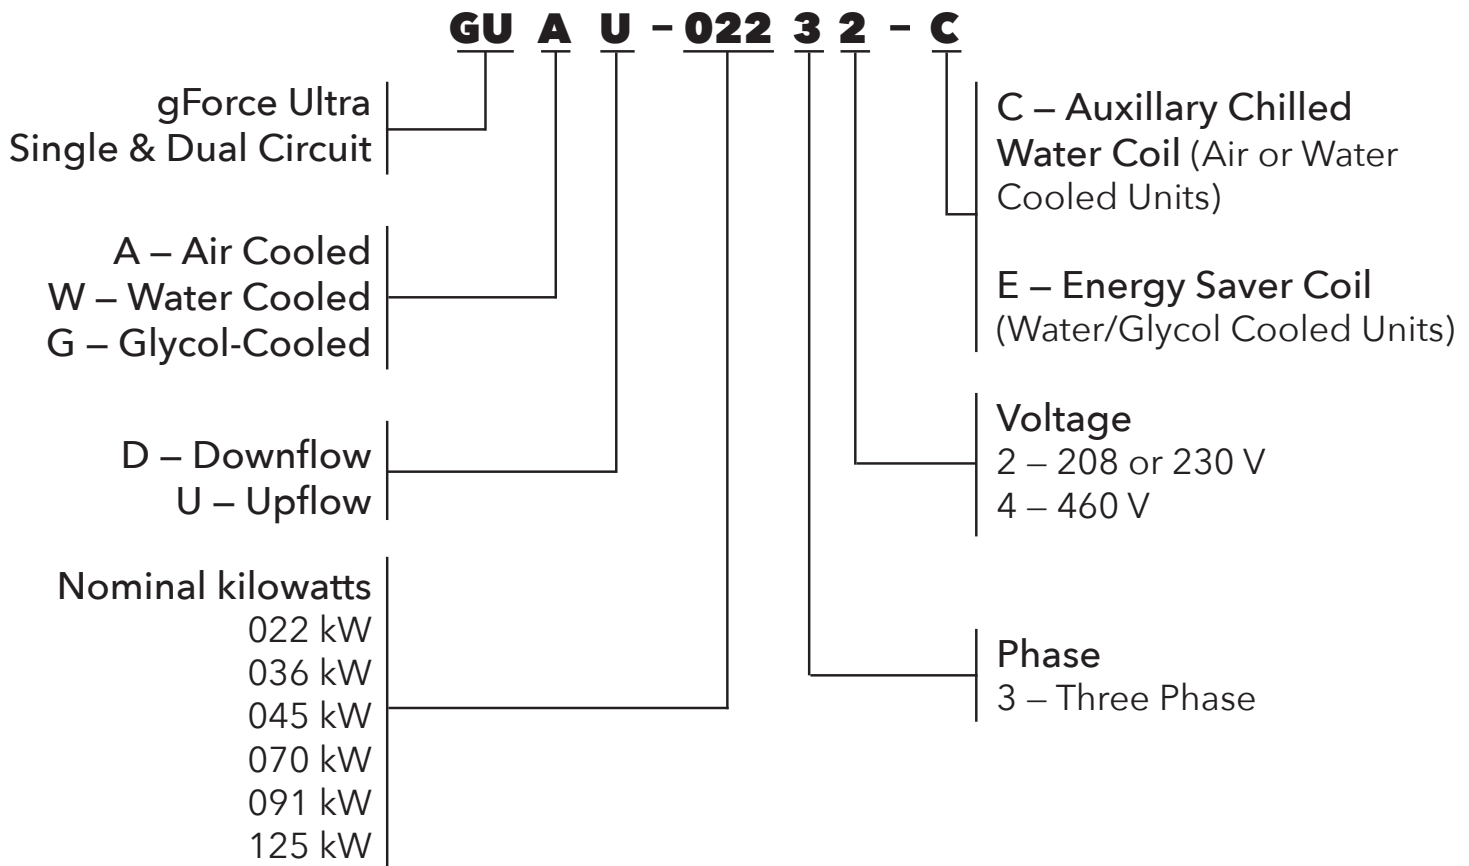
GU A U – 022 3 2 – C

gForce Ultra
Single & Dual Circuit

A – Air Cooled
W – Water Cooled
G – Glycol-Cooled

D – Downflow
U – Upflow

Nominal kilowatts
022 kW
036 kW
045 kW
070 kW
091 kW
125 kW

C – Auxillary Chilled Water Coil (Air or Water Cooled Units)

E – Energy Saver Coil (Water/Glycol Cooled Units)

Voltage
2 – 208 or 230 V
4 – 460 V

Phase
3 – Three Phase